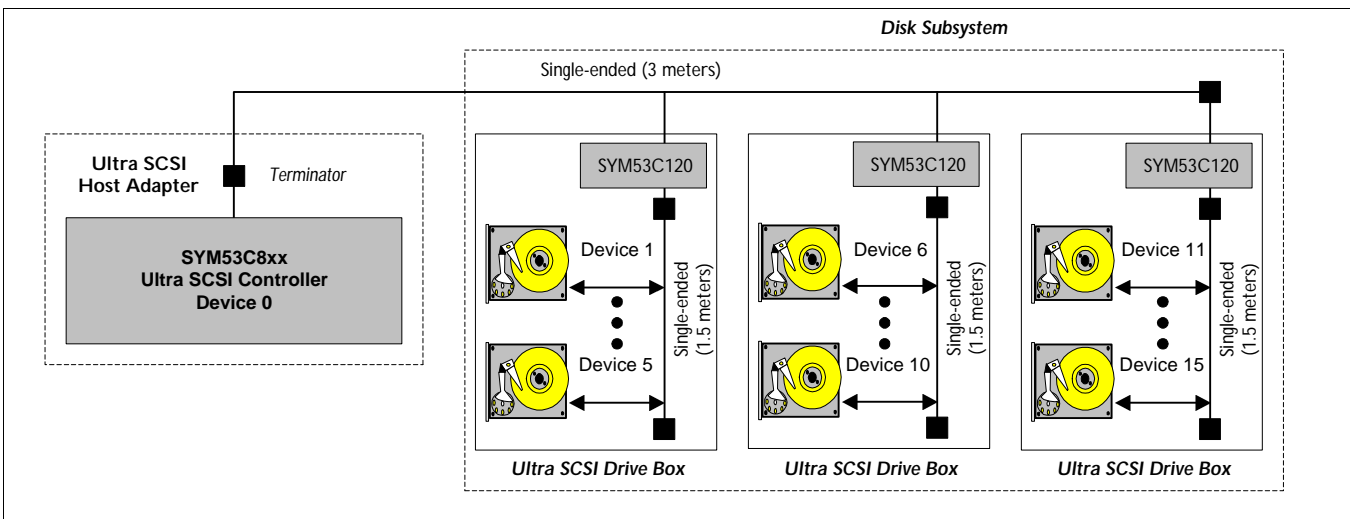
Disk Subsystem

Single-ended (3 meters)

Ultra SCSI Host Adapter

Terminator

SYM53C8xx
Ultra SCSI Controller
Device 0

SYM53C120

Device 1

Device 5

Single-ended (1.5 meters)

Ultra SCSI Drive Box

SYM53C120

Device 6

Device 10

Single-ended (1.5 meters)

Ultra SCSI Drive Box

SYM53C120

Device 11

Device 15

Single-ended (1.5 meters)

Ultra SCSI Drive Box